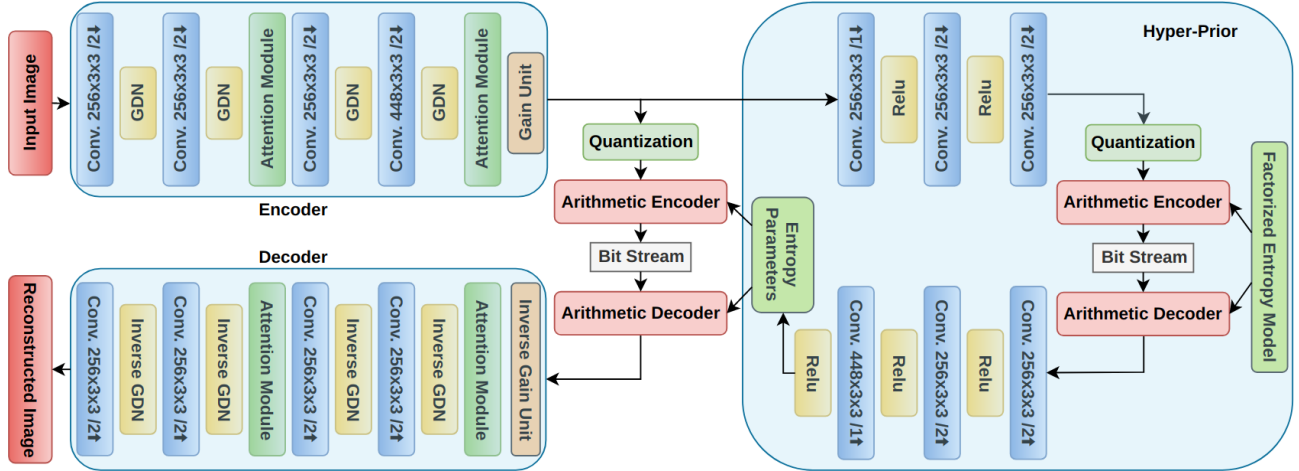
Input Image

Conv. 256x3x3 /2↓
GDN
Conv. 256x3x3 /2↓
GDN
Attention Module
Conv. 256x3x3 /2↓
GDN
Conv. 448x3x3 /2↓
GDN
Attention Module
Gain Unit

Encoder

Quantization
Arithmetic Encoder
Bit Stream
Arithmetic Decoder

Entropy Parameters

Hyper-Prior

Conv. 256x3x3 /1↓
Relu
Conv. 256x3x3 /2↓
Relu
Conv. 256x3x3 /2↓

Quantization
Arithmetic Encoder
Bit Stream
Arithmetic Decoder

Factorized Entropy Model

Relu
Conv. 448x3x3 /1↑
Relu
Conv. 256x3x3 /2↑
Relu
Conv. 256x3x3 /2↑

Decoder

Reconstructed Image

Conv. 256x3x3 /2↑
Inverse GDN
Conv. 256x3x3 /2↑
Inverse GDN
Attention Module
Conv. 256x3x3 /2↑
Inverse GDN
Conv. 256x3x3 /2↑
Inverse GDN
Attention Module
Inverse Gain Unit